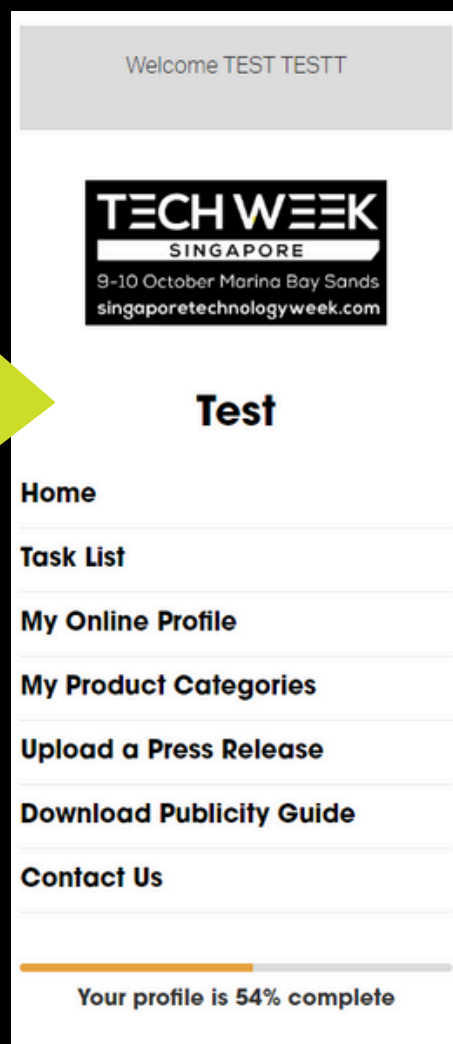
Welcome TEST TESTT

TECH WEEK
SINGAPORE
9-10 October Marina Bay Sands
singaporetechnologyweek.com

Test

Home

Task List

My Online Profile

My Product Categories

Upload a Press Release

Download Publicity Guide

Contact Us

Your profile is 54% complete